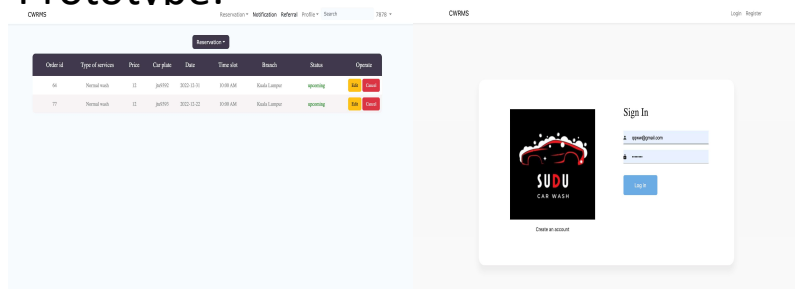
Prototype:

CWRMS

Reservation ▾ Notification Referral Profile ▾ Search 7878 ▾

Reservation ▾

| Order id | Type of services | Price | Car plate | Date | Time slot | Branch | Status | Operate |
|---|---|---|---|---|---|---|---|---|
| 66 | Normal wash | 22 | jnt9992 | 2022-11-31 | 10:00 AM | Kuala Lumpur | upcoming | Edit Cancel |
| 77 | Normal wash | 22 | jnt9393 | 2022-12-22 | 10:00 AM | Kuala Lumpur | upcoming | Edit Cancel |

CWRMS

Login Register

SUDU
CAR WASH

Create an account

Sign In

sjpee@gmail.com

•••••••

Log in